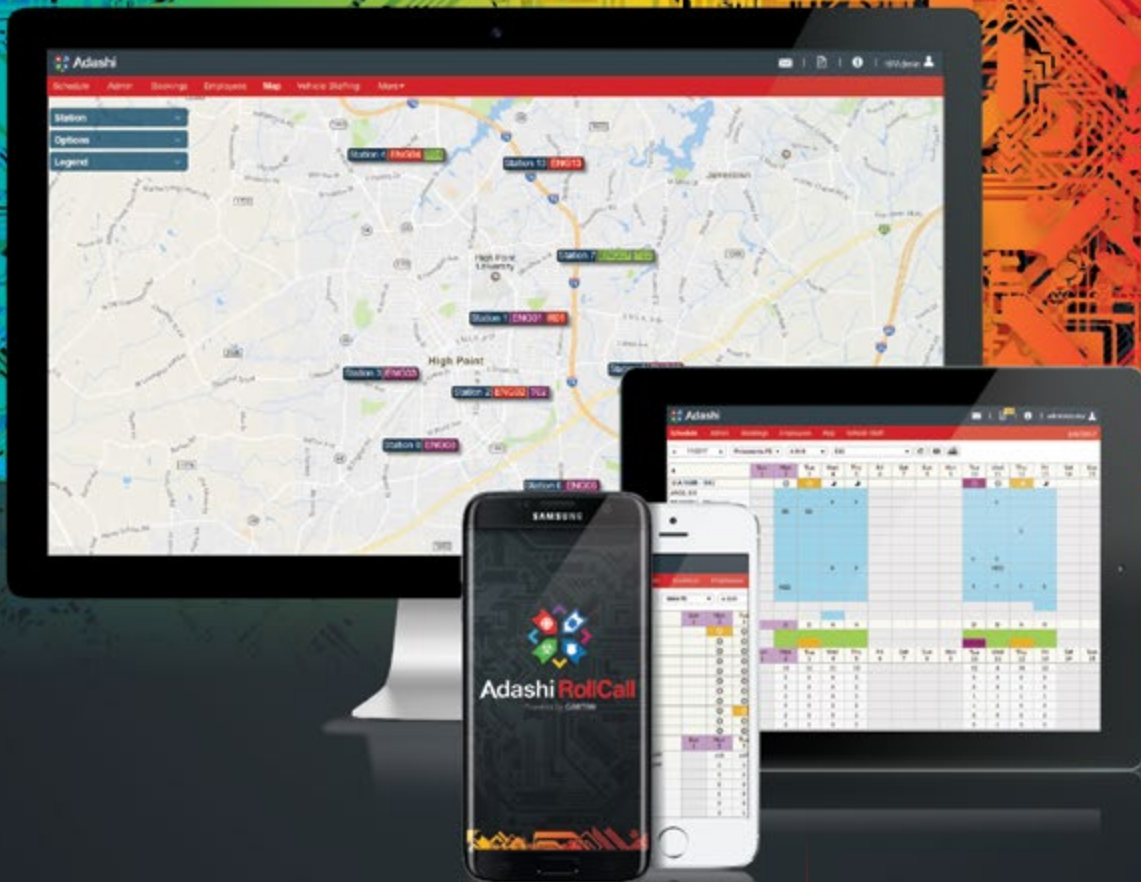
Adashi

Schedule Admin Bookings Employees Map Vehicle Staffing More▾

Station
Options
Legend

Station 4 ENG04
Station 13 ENG13
Station 7
Station 1 ENG01 RE1
Station 3 ENG03
Station 2 ENG02 TE2
Station 6 ENG06
Station 5 ENG05

High Point University
High Point
Jamestown

Adashi

Schedule Admin Bookings Employees Map Vehicle Staff

SAMSUNG

Adashi RollCall
Powered by CARTRA